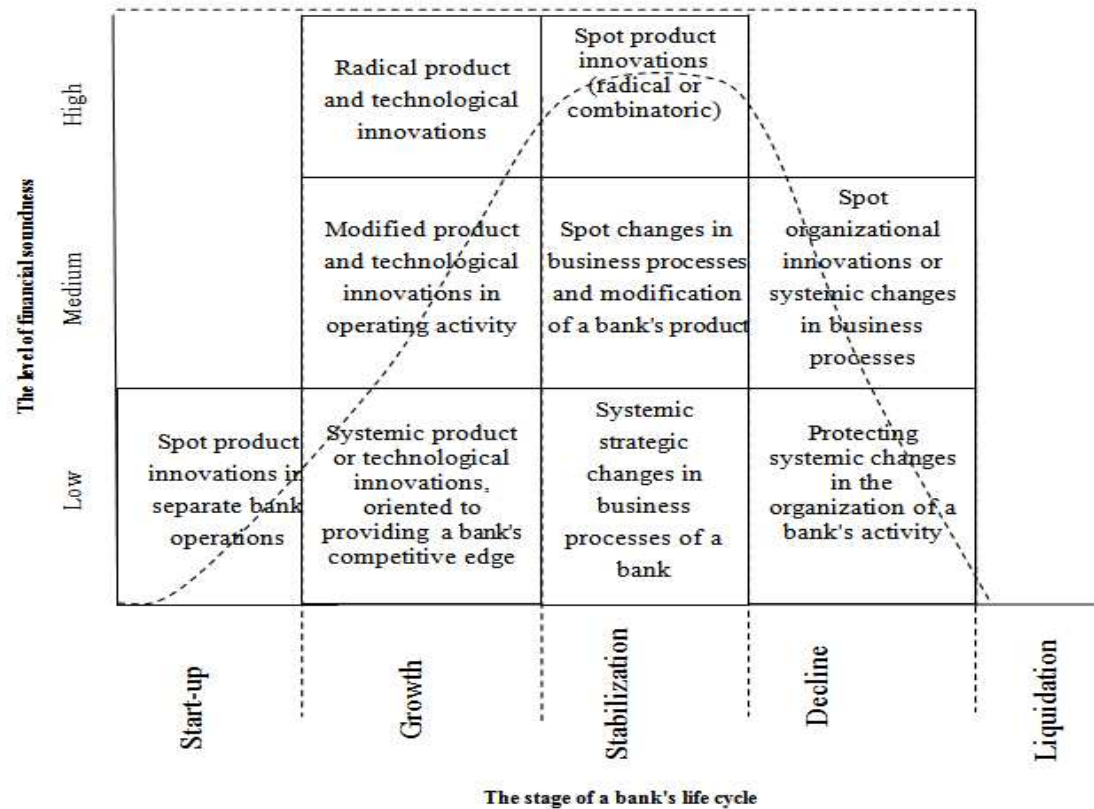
The level of financial soundness

High

Radical product and technological innovations

Spot product innovations (radical or combinatoric)

Medium

Modified product and technological innovations in operating activity

Spot changes in business processes and modification of a bank's product

Spot organizational innovations or systemic changes in business processes

Low

Spot product innovations in separate bank operations

Systemic product or technological innovations, oriented to providing a bank's competitive edge

Systemic strategic changes in business processes of a bank

Protecting systemic changes in the organization of a bank's activity

Start-up

Growth

Stabilization

Decline

Liquidation

The stage of a bank's life cycle